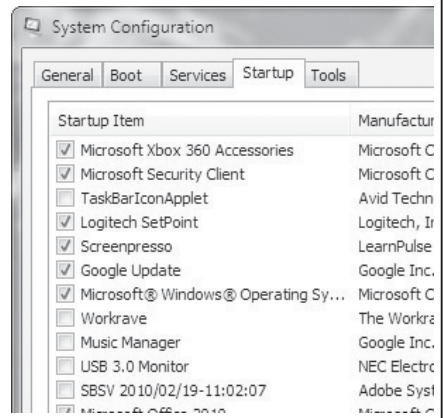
System Configuration

General | Boot | Services | Startup | Tools

| Startup Item | Manufactur |
|---|---|
| Microsoft Xbox 360 Accessories | Microsoft C |
| Microsoft Security Client | Microsoft C |
| TaskBarIconApplet | Avid Techn |
| Logitech SetPoint | Logitech, Ir |
| Screenpresso | LearnPulse |
| Google Update | Google Inc. |
| Microsoft® Windows® Operating Sy... | Microsoft C |
| Workrave | The Workra |
| Music Manager | Google Inc. |
| USB 3.0 Monitor | NEC Electro |
| SBSV 2010/02/19-11:02:07 | Adobe Syst |
| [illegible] | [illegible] |